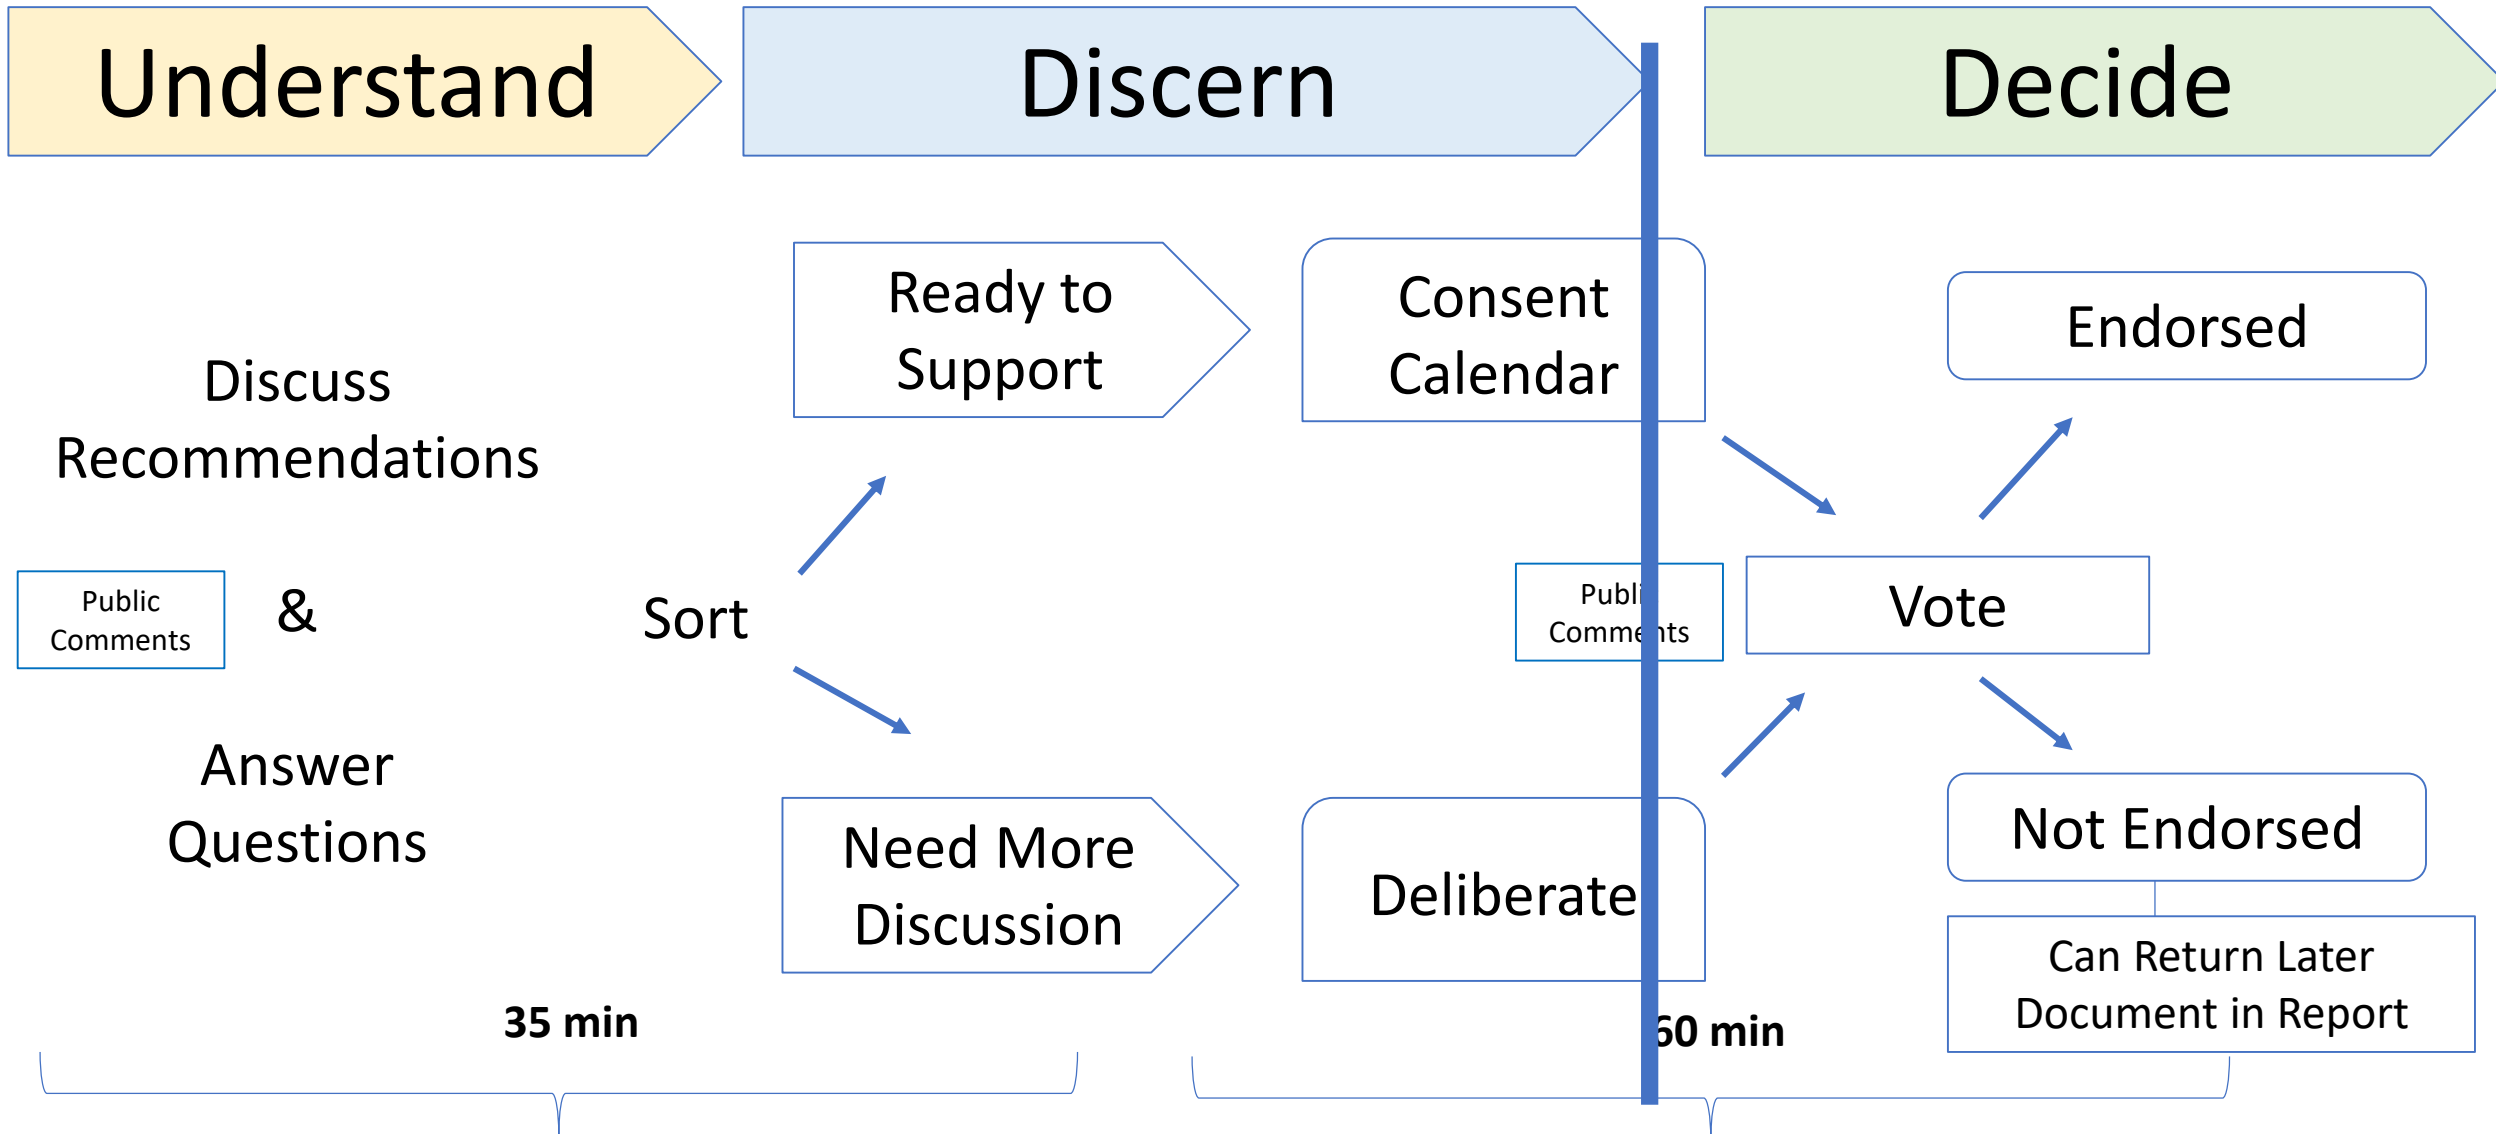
Understand

Discern

Decide

Discuss Recommendations

Public Comments

&

Answer Questions

Sort

Ready to Support

Need More Discussion

Consent Calendar

Deliberate

Publi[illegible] Comme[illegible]ts

Vote

Endorsed

Not Endorsed

Can Return Later
Document in Report

35 min

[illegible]60 min